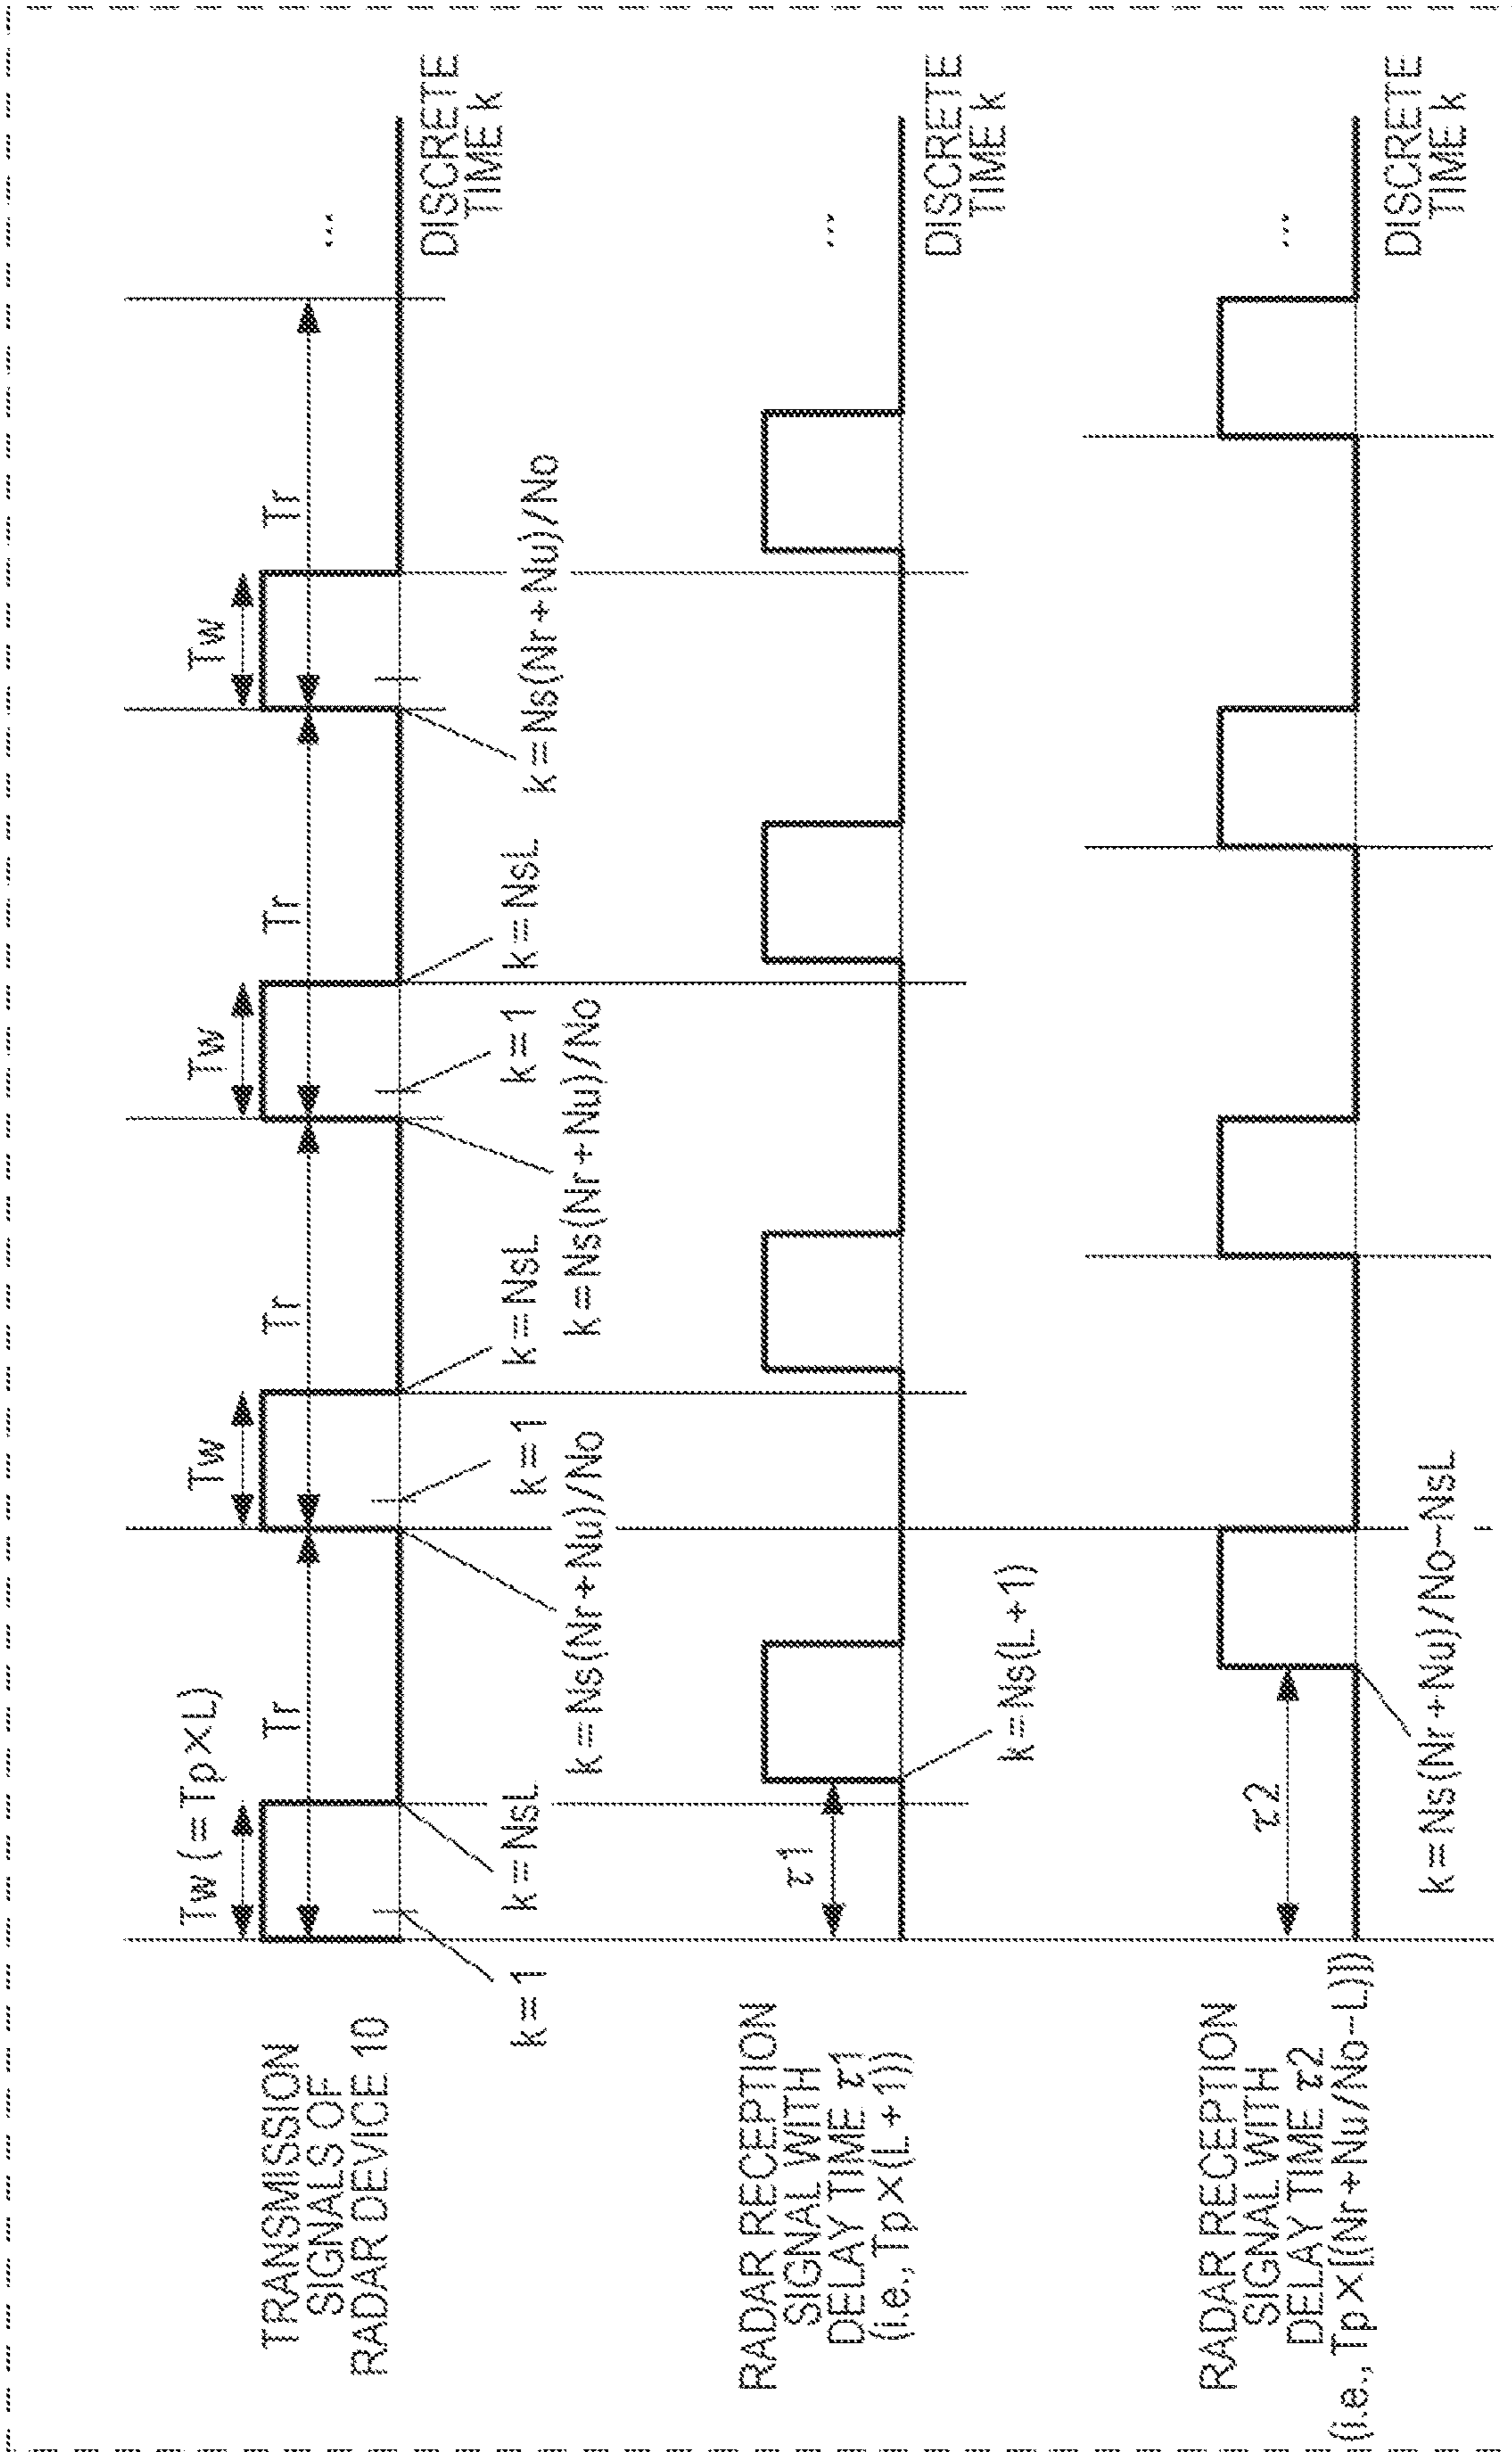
TRANSMISSION SIGNALS OF RADAR DEVICE 10

Tw ( = Tp × L)

Tr

Tw

Tr

Tw

Tr

Tw

Tr

...

DISCRETE TIME k

k = 1

k = NsL

k = Ns(Nr + Nu)/No

k = 1

k = NsL

k = Ns(Nr + Nu)/No

k = 1

k = NsL

k = Ns(Nr + Nu)/No

RADAR RECEPTION SIGNAL WITH DELAY TIME $\tau$1 (i.e., Tp × (L + 1))

$\tau$1

k = Ns(L + 1)

...

DISCRETE TIME k

RADAR RECEPTION SIGNAL WITH DELAY TIME $\tau$2 (i.e., Tp × [(Nr + Nu)/No − L)])

$\tau$2

k = Ns(Nr + Nu)/No − NsL

...

DISCRETE TIME k